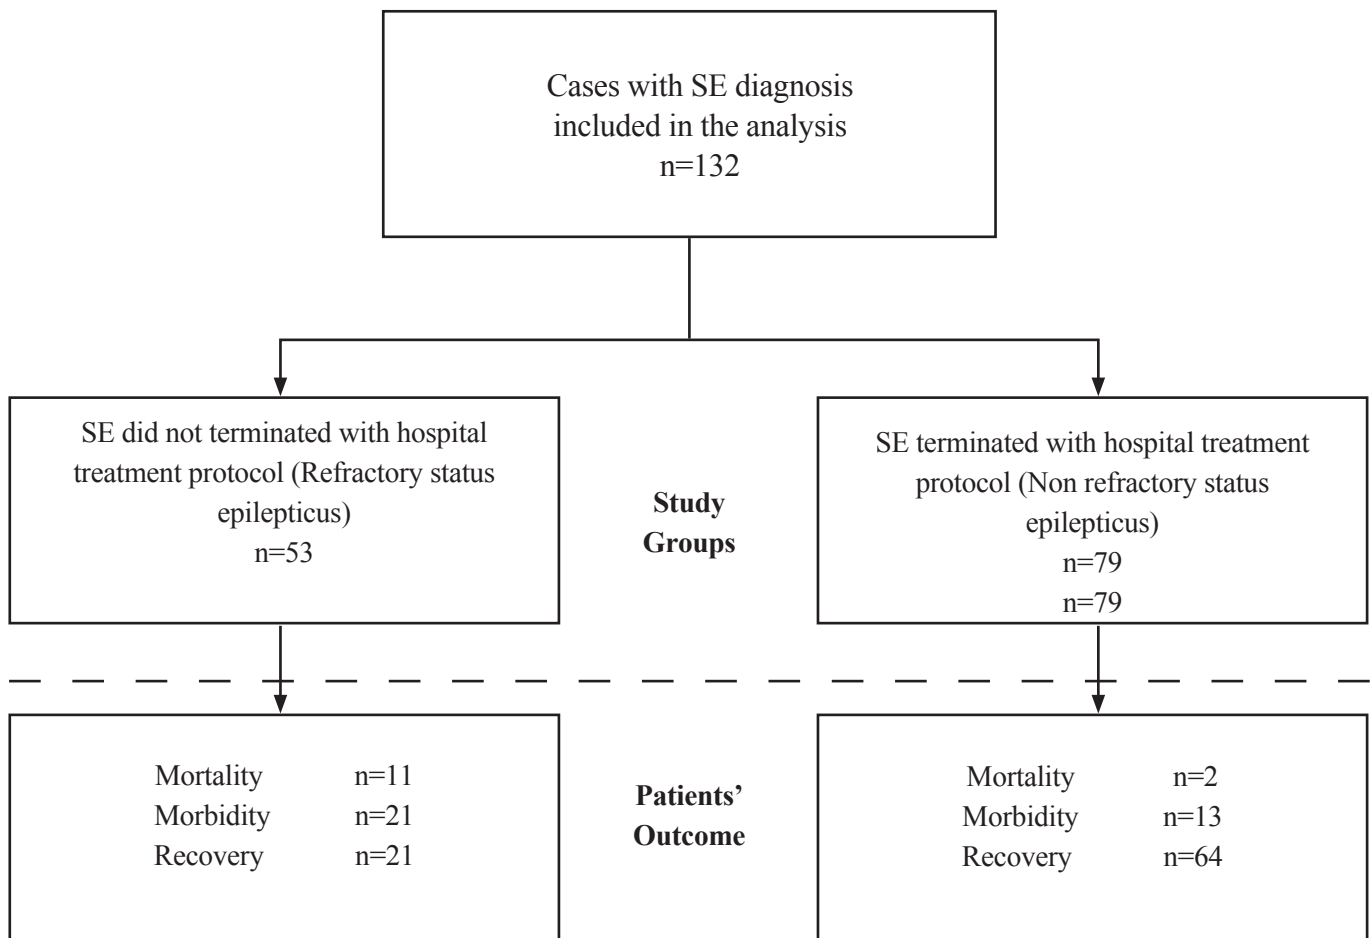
Cases with SE diagnosis included in the analysis
n=132

SE did not terminated with hospital treatment protocol (Refractory status epilepticus)
n=53

Study Groups

SE terminated with hospital treatment protocol (Non refractory status epilepticus)
n=79
n=79

Mortality n=11
Morbidity n=21
Recovery n=21

Patients' Outcome

Mortality n=2
Morbidity n=13
Recovery n=64